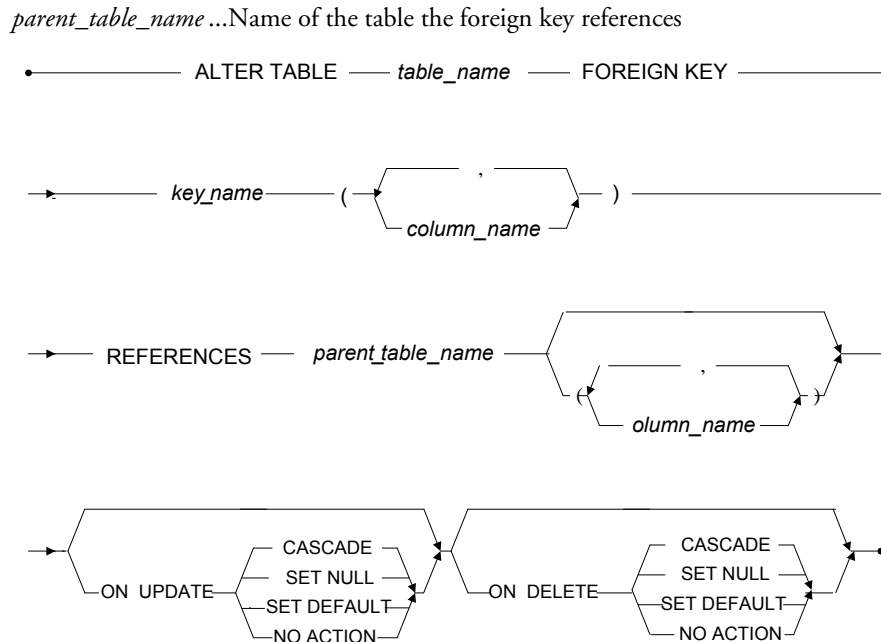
*parent_table_name* ...Name of the table the foreign key references

ALTER TABLE *table_name* FOREIGN KEY

*key_name* ( , *column_name* )

REFERENCES *parent_table_name* ( , *olumn_name* )

ON UPDATE CASCADE SET NULL SET DEFAULT NO ACTION ON DELETE CASCADE SET NULL SET DEFAULT NO ACTION